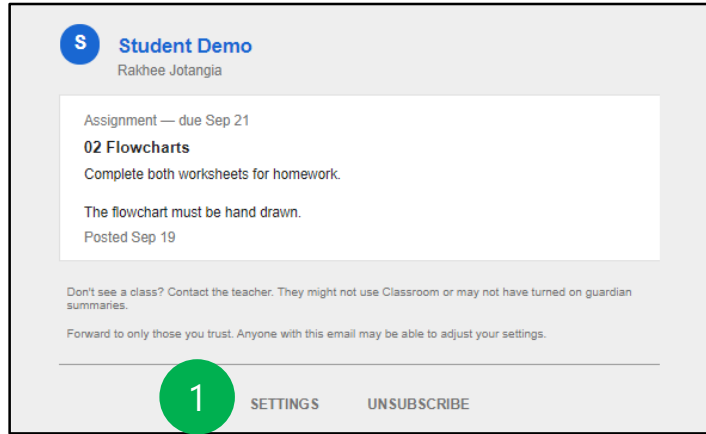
S

Student Demo

Rakhee Jotangia

Assignment — due Sep 21

02 Flowcharts

Complete both worksheets for homework.

The flowchart must be hand drawn.

Posted Sep 19

Don't see a class? Contact the teacher. They might not use Classroom or may not have turned on guardian summaries.

Forward to only those you trust. Anyone with this email may be able to adjust your settings.

1

SETTINGS

UNSUBSCRIBE